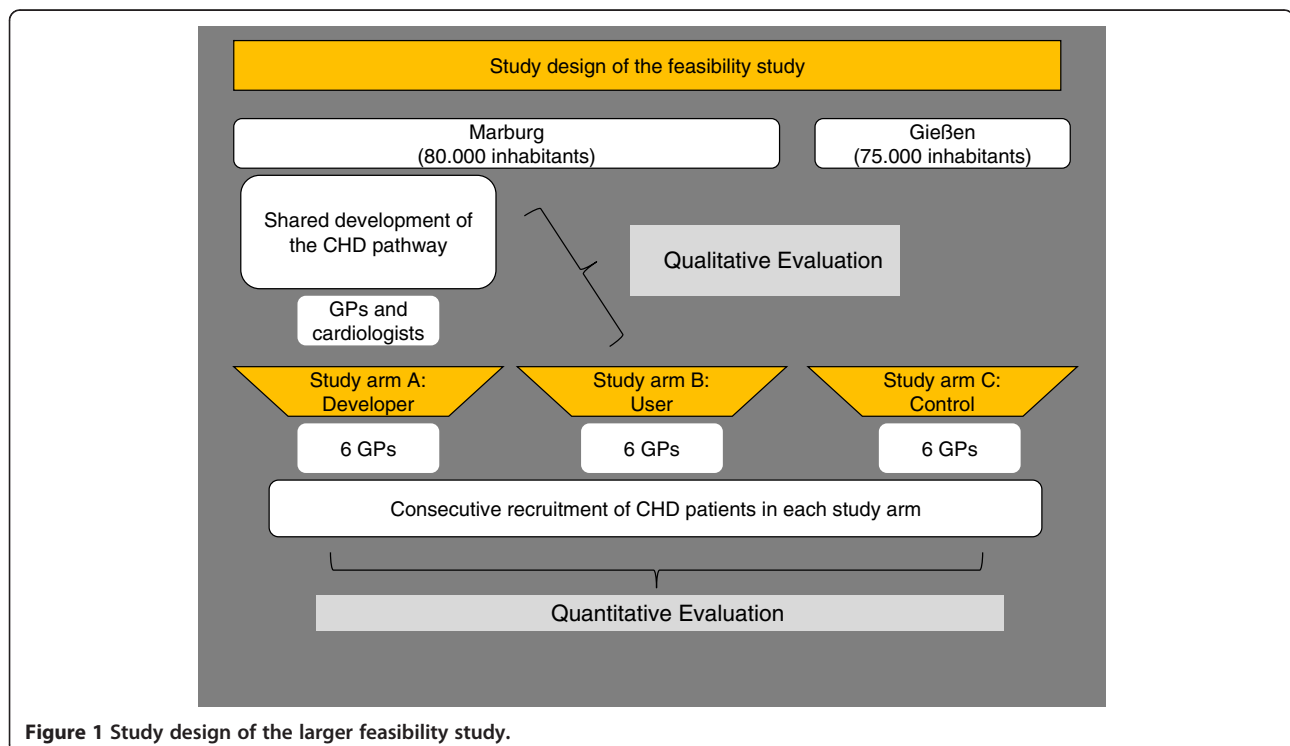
Study design of the feasibility study

Marburg
(80.000 inhabitants)

Gießen
(75.000 inhabitants)

Shared development of the CHD pathway

GPs and cardiologists

Qualitative Evaluation

Study arm A:
Developer

Study arm B:
User

Study arm C:
Control

6 GPs

6 GPs

6 GPs

Consecutive recruitment of CHD patients in each study arm

Quantitative Evaluation

**Figure 1 Study design of the larger feasibility study.**